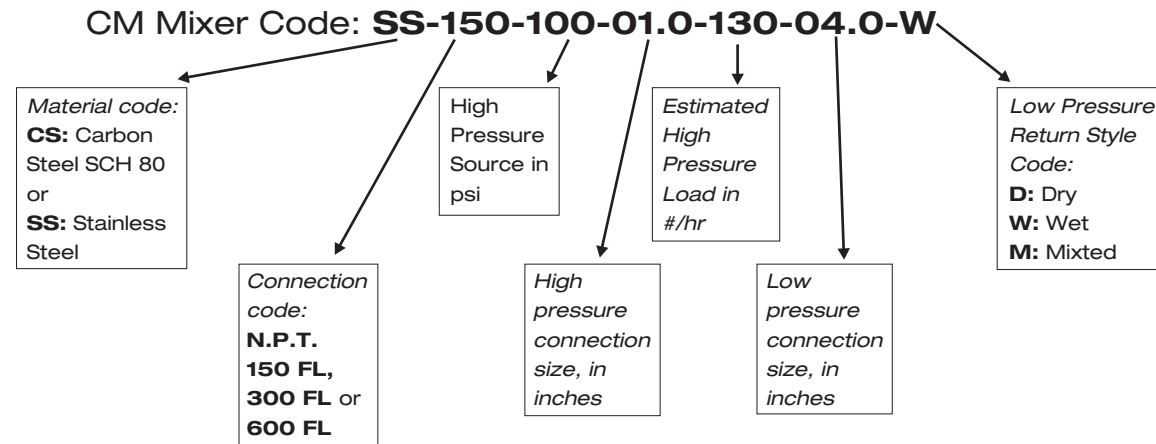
CM Mixer Code: **SS-150-100-01.0-130-04.0-W**

*Material code:*
**CS:** Carbon Steel SCH 80 or
**SS:** Stainless Steel

High Pressure Source in psi

*Estimated High Pressure Load in #/hr*

*Low Pressure Return Style Code:*
**D:** Dry
**W:** Wet
**M:** Mixted

*Connection code:*
**N.P.T. 150 FL, 300 FL** or **600 FL**

*High pressure connection size, in inches*

*Low pressure connection size, in inches*